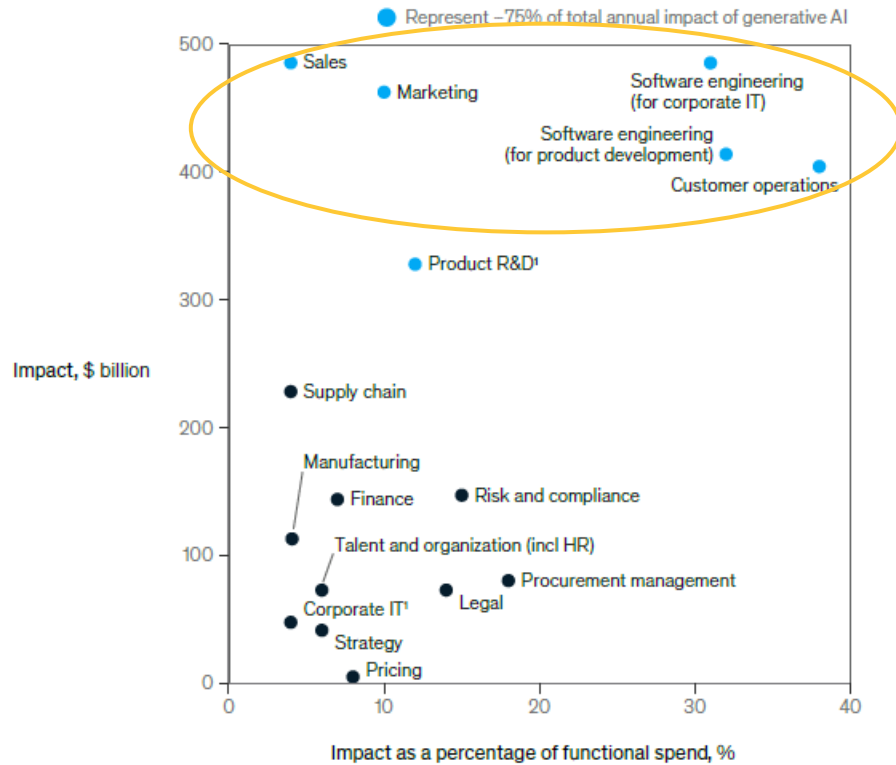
Represent ~75% of total annual impact of generative AI

500
400
300
200
100
0

Impact, $ billion

Sales
Marketing
Software engineering (for corporate IT)
Software engineering (for product development)
Customer operations
Product R&D¹
Supply chain
Manufacturing
Finance
Risk and compliance
Talent and organization (incl HR)
Procurement management
Legal
Corporate IT¹
Strategy
Pricing

0
10
20
30
40

Impact as a percentage of functional spend, %